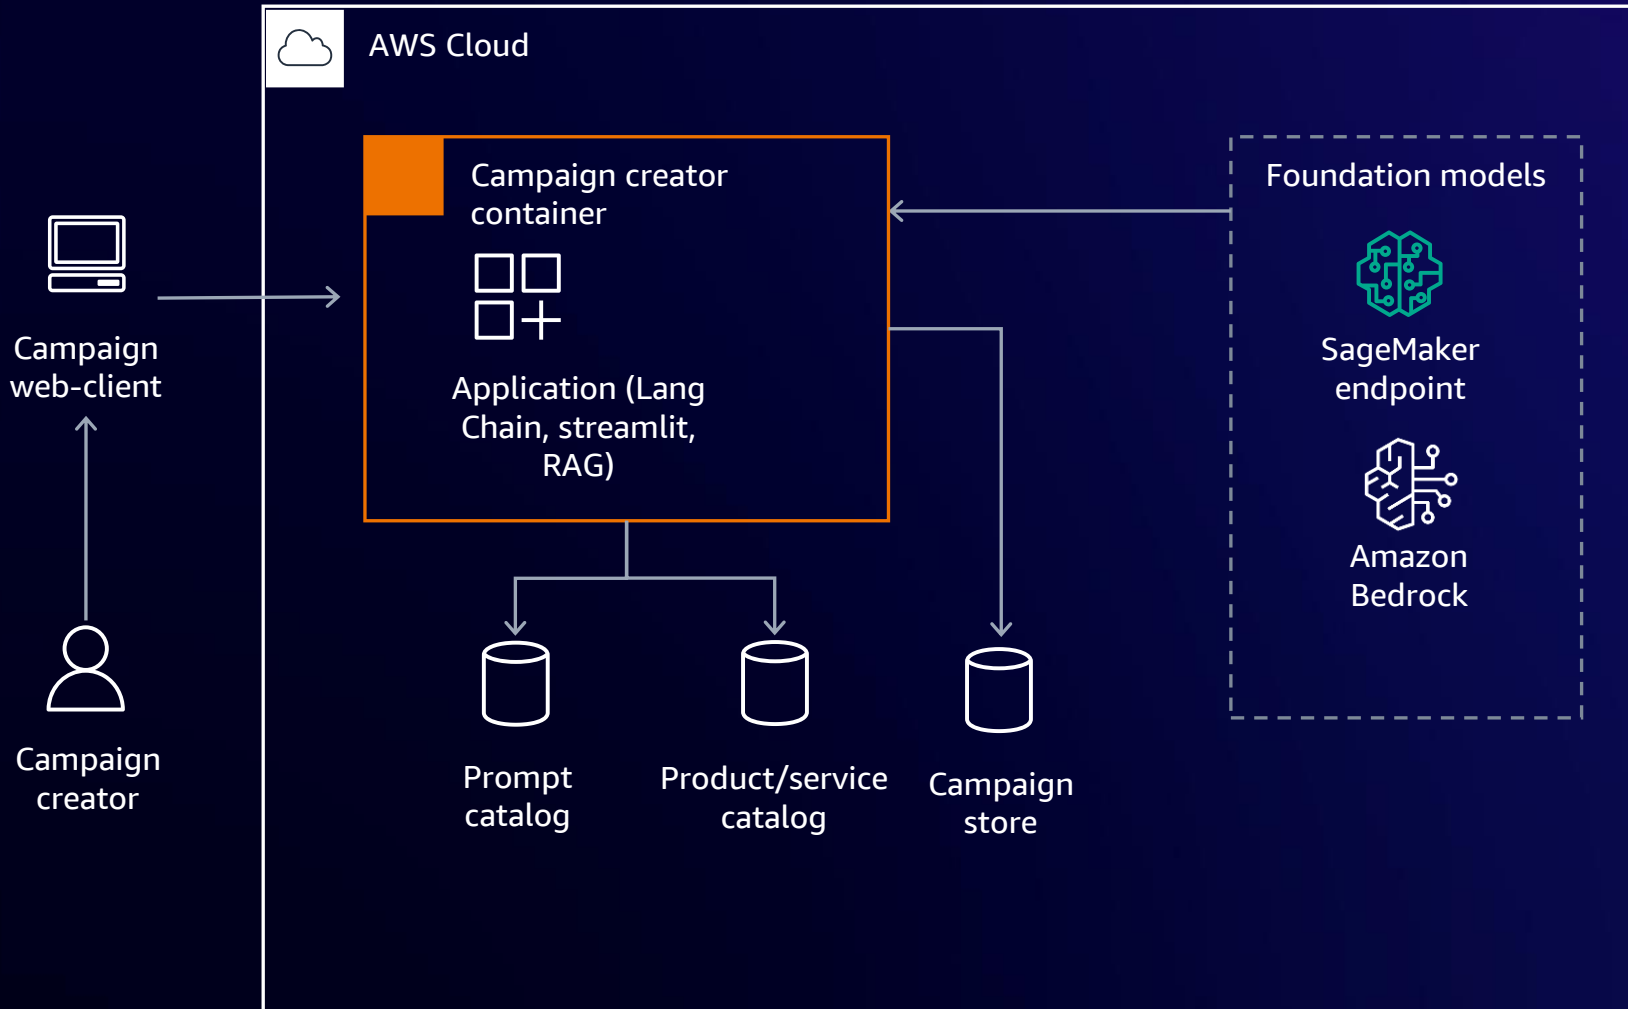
AWS Cloud

Campaign web-client

Campaign creator

Campaign creator container

Application (Lang Chain, streamlit, RAG)

Foundation models

SageMaker endpoint

Amazon Bedrock

Prompt catalog

Product/service catalog

Campaign store